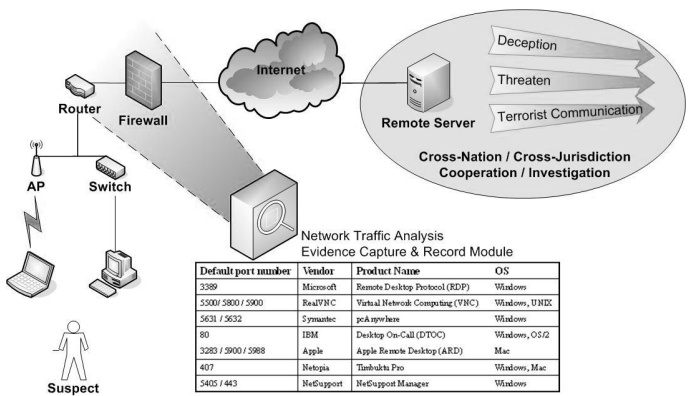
Internet

Deception

Threaten

Terrorist Communication

Remote Server

Cross-Nation / Cross-Jurisdiction Cooperation / Investigation

Router

Firewall

AP

Switch

Network Traffic Analysis
Evidence Capture & Record Module

| Default port number | Vendor | Product Name | OS |
|---|---|---|---|
| 3389 | Microsoft | Remote Desktop Protocol (RDP) | Windows |
| 5500 / 5800 / 5900 | RealVNC | Virtual Network Computing (VNC) | Windows, UNIX |
| 5631 / 5632 | Symantec | pcAnywhere | Windows |
| 80 | IBM | Desktop On-Call (DTOC) | Windows, OS/2 |
| 3283 / 5900 / 5988 | Apple | Apple Remote Desktop (ARD) | Mac |
| 407 | Netopia | Timbuktu Pro | Windows, Mac |
| 5405 / 443 | NetSupport | NetSupport Manager | Windows |

Suspect